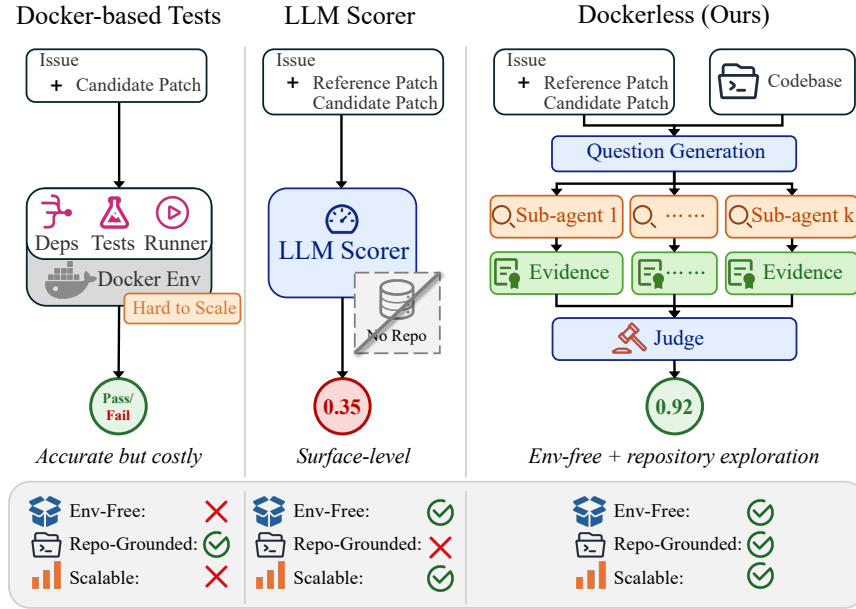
Docker-based Tests

Issue
+ Candidate Patch

Deps Tests Runner

Docker Env

Hard to Scale

Pass/
Fail

Accurate but costly

LLM Scorer

Issue
+ Reference Patch
Candidate Patch

LLM Scorer

No Repo

0.35

Surface-level

Dockerless (Ours)

Issue
+ Reference Patch
Candidate Patch

Codebase

Question Generation

Sub-agent 1

······

Sub-agent k

Evidence

······

Evidence

Judge

0.92

Env-free + repository exploration

Env-Free:
Repo-Grounded:
Scalable:

Env-Free:
Repo-Grounded:
Scalable:

Env-Free:
Repo-Grounded:
Scalable: